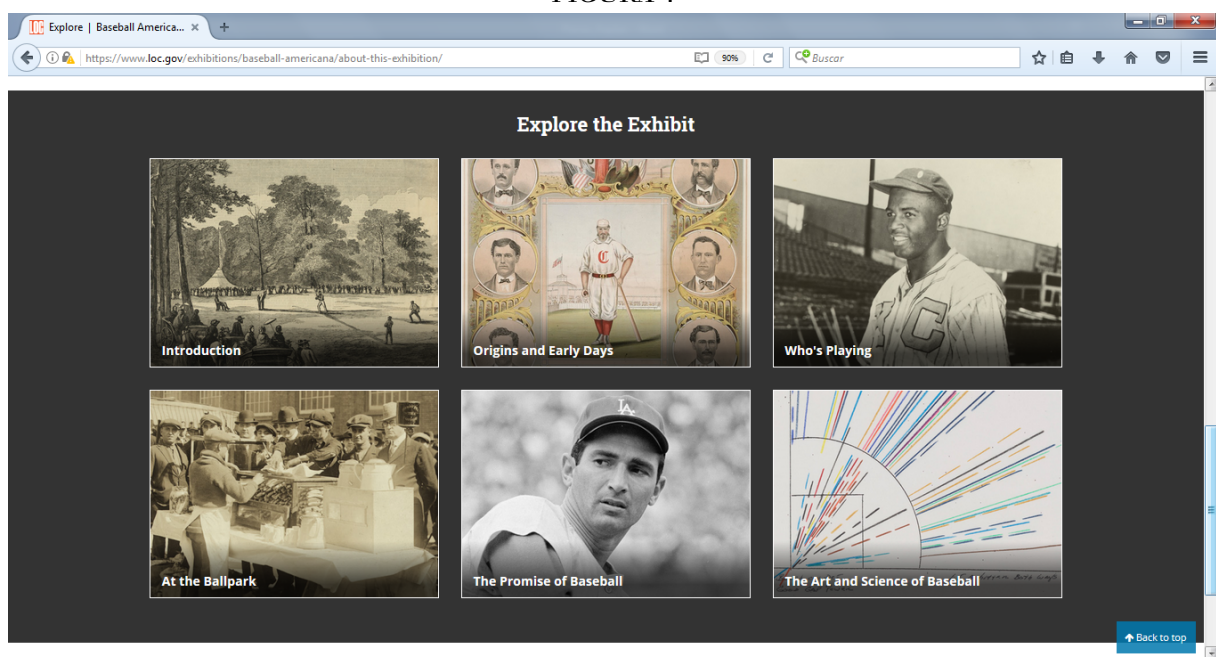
Explore | Baseball America...

https://www.loc.gov/exhibitions/baseball-americana/about-this-exhibition/

90%

Buscar

Explore the Exhibit

Introduction

Origins and Early Days

Who's Playing

At the Ballpark

The Promise of Baseball

The Art and Science of Baseball

Back to top